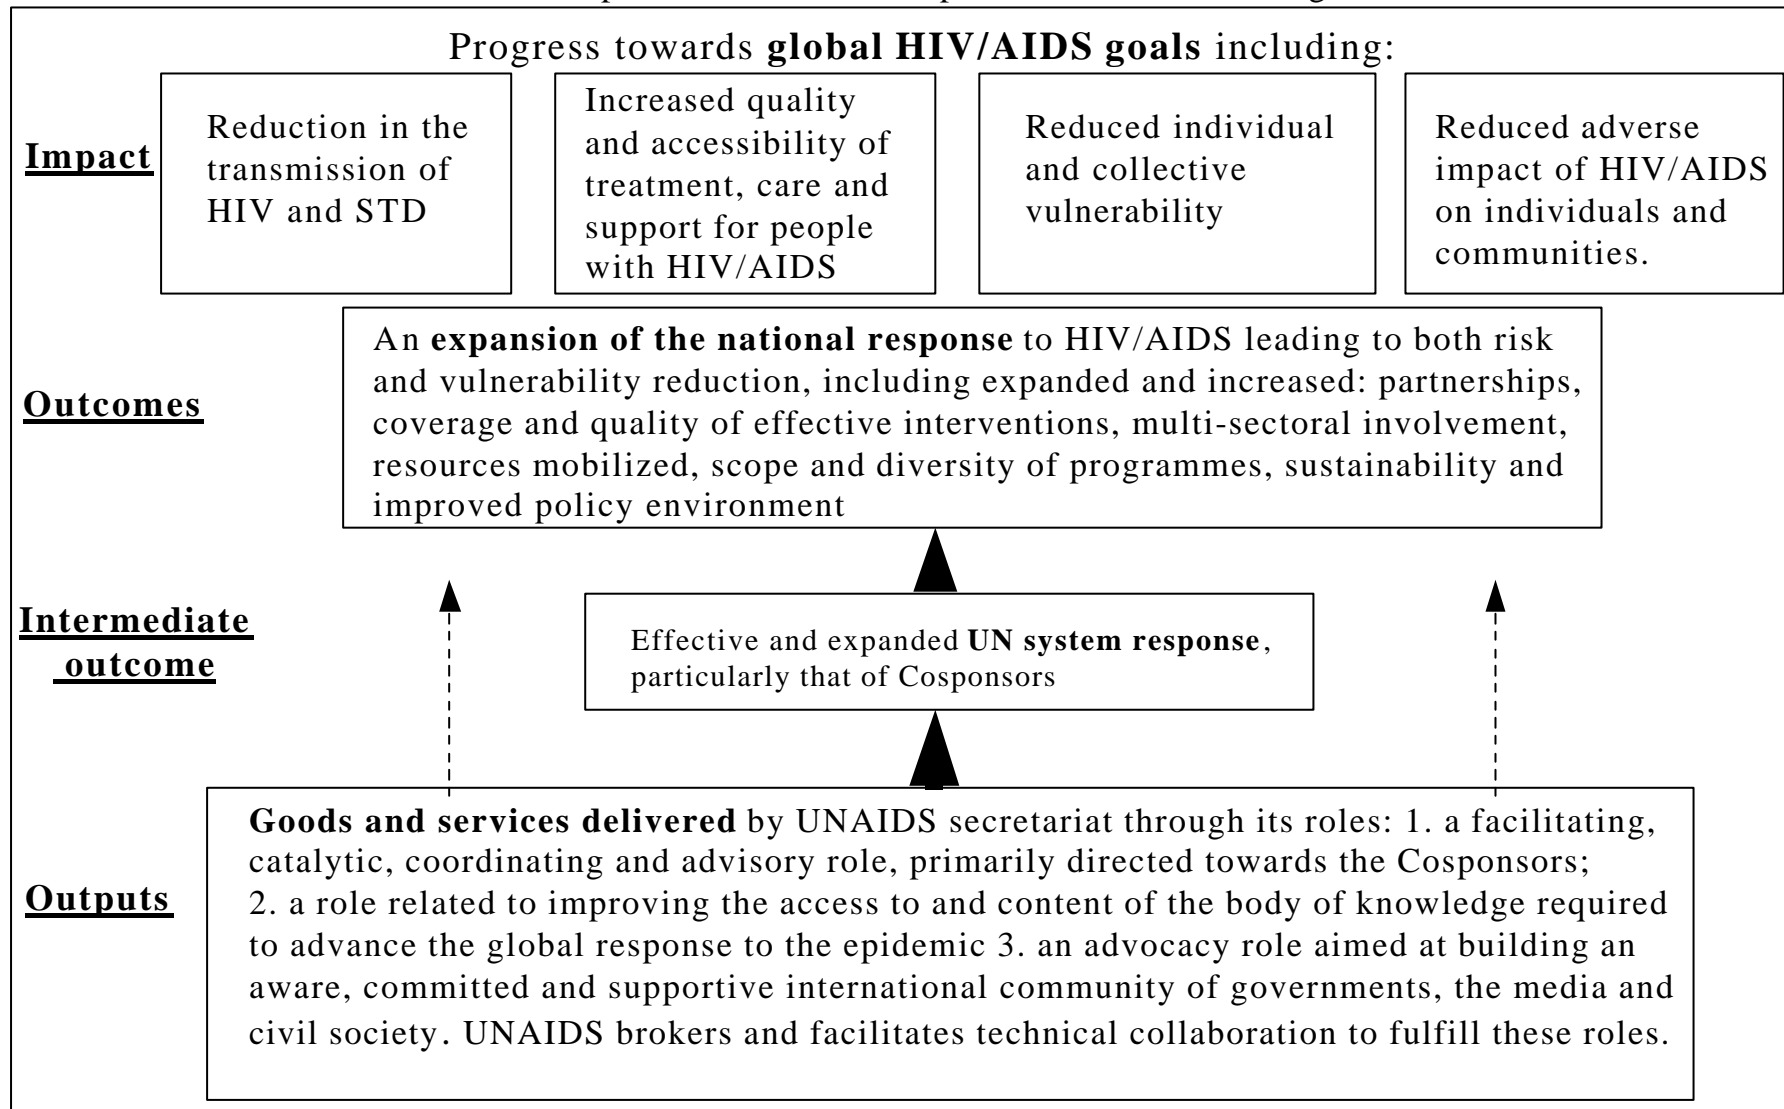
Progress towards **global HIV/AIDS goals** including:

Impact

Reduction in the transmission of HIV and STD

Increased quality and accessibility of treatment, care and support for people with HIV/AIDS

Reduced individual and collective vulnerability

Reduced adverse impact of HIV/AIDS on individuals and communities.

Outcomes

An **expansion of the national response** to HIV/AIDS leading to both risk and vulnerability reduction, including expanded and increased: partnerships, coverage and quality of effective interventions, multi-sectoral involvement, resources mobilized, scope and diversity of programmes, sustainability and improved policy environment

Intermediate outcome

Effective and expanded **UN system response**, particularly that of Cosponsors

Outputs

**Goods and services delivered** by UNAIDS secretariat through its roles: 1. a facilitating, catalytic, coordinating and advisory role, primarily directed towards the Cosponsors; 2. a role related to improving the access to and content of the body of knowledge required to advance the global response to the epidemic 3. an advocacy role aimed at building an aware, committed and supportive international community of governments, the media and civil society. UNAIDS brokers and facilitates technical collaboration to fulfill these roles.